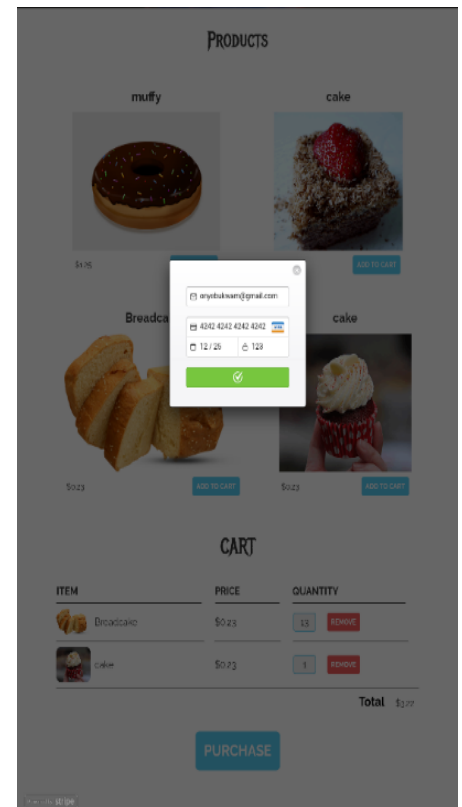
PRODUCTS

muffy

cake

$1.25

ADD TO CART

Breadca

cake

$0.23

ADD TO CART

$0.23

ADD TO CART

anyobukwam@gmail.com

4242 4242 4242 4242

12 / 25

123

CART

| ITEM | PRICE | QUANTITY |
|---|---|---|
| Breadcake | $0.23 | 13 REMOVE |
| cake | $0.23 | 1 REMOVE |

Total $1.77

PURCHASE

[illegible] stripe